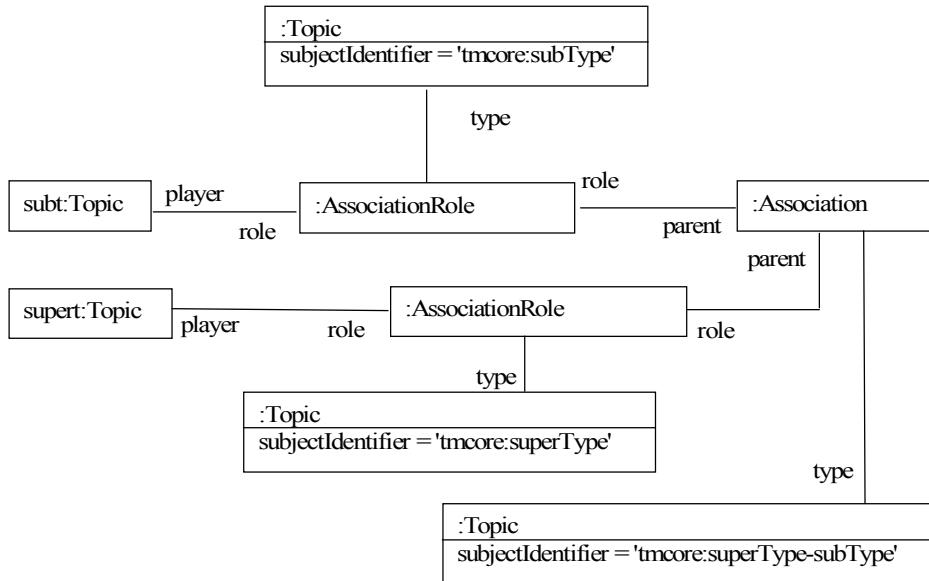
:Topic
subjectIdentifier = 'tmcore:subType'

type

subt:Topic
player
role
:AssociationRole
role
parent
:Association
parent

supert:Topic
player
role
:AssociationRole
role

type
:Topic
subjectIdentifier = 'tmcore:superType'

type

:Topic
subjectIdentifier = 'tmcore:superType-subType'